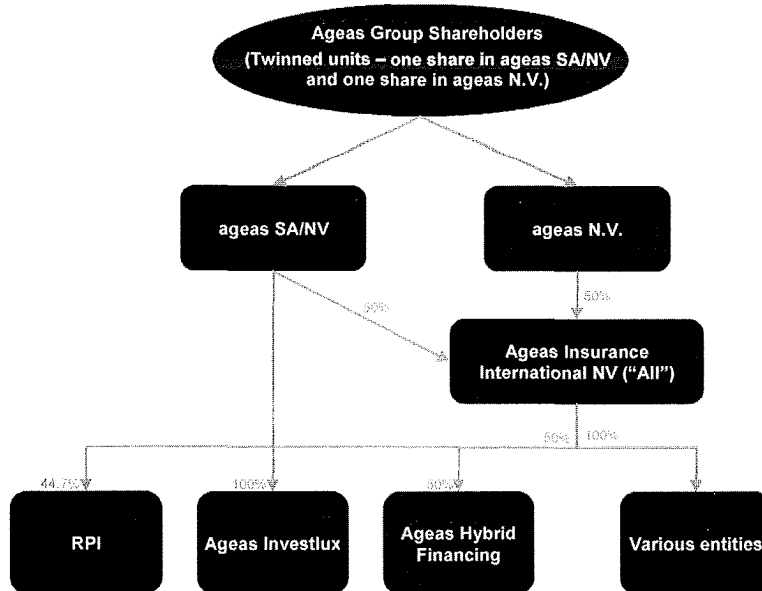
Ageas Group Shareholders
(Twinned units – one share in ageas SA/NV and one share in ageas N.V.)

ageas SA/NV

ageas N.V.

50%

50%

Ageas Insurance International NV ("AII")

50%

100%

44.7%

100%

50%

RPI

Ageas Investlux

Ageas Hybrid Financing

Various entities